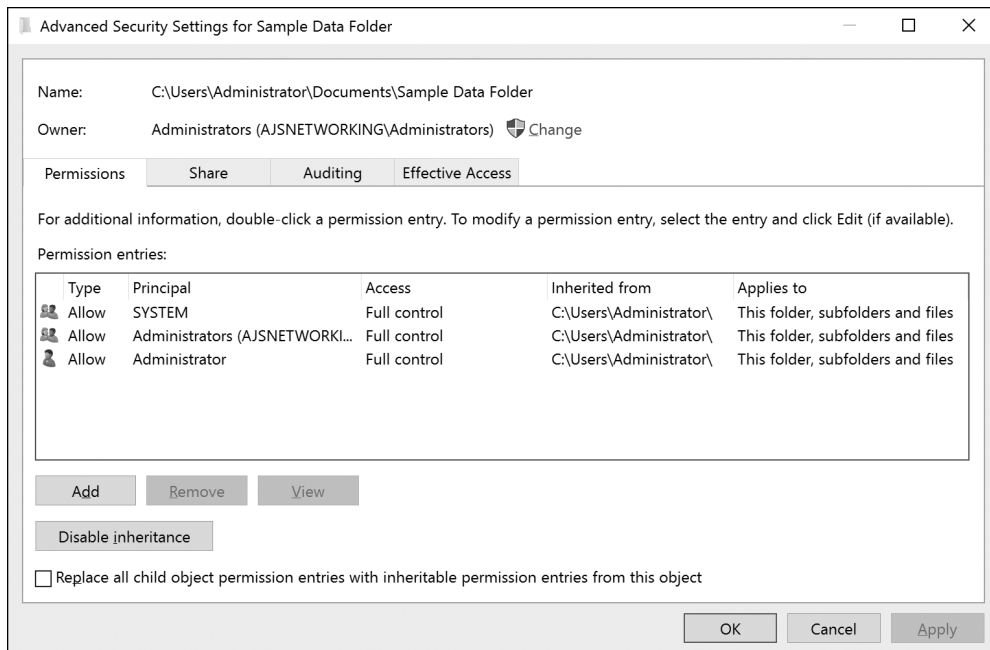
Advanced Security Settings for Sample Data Folder

Name: C:\Users\Administrator\Documents\Sample Data Folder

Owner: Administrators (AJSNETWORKING\Administrators) Change

Permissions | Share | Auditing | Effective Access

For additional information, double-click a permission entry. To modify a permission entry, select the entry and click Edit (if available).

Permission entries:

| Type | Principal | Access | Inherited from | Applies to |
|---|---|---|---|---|
| Allow | SYSTEM | Full control | C:\Users\Administrator\ | This folder, subfolders and files |
| Allow | Administrators (AJSNETWORKI... | Full control | C:\Users\Administrator\ | This folder, subfolders and files |
| Allow | Administrator | Full control | C:\Users\Administrator\ | This folder, subfolders and files |

Add | Remove | View

Disable inheritance

Replace all child object permission entries with inheritable permission entries from this object

OK | Cancel | Apply